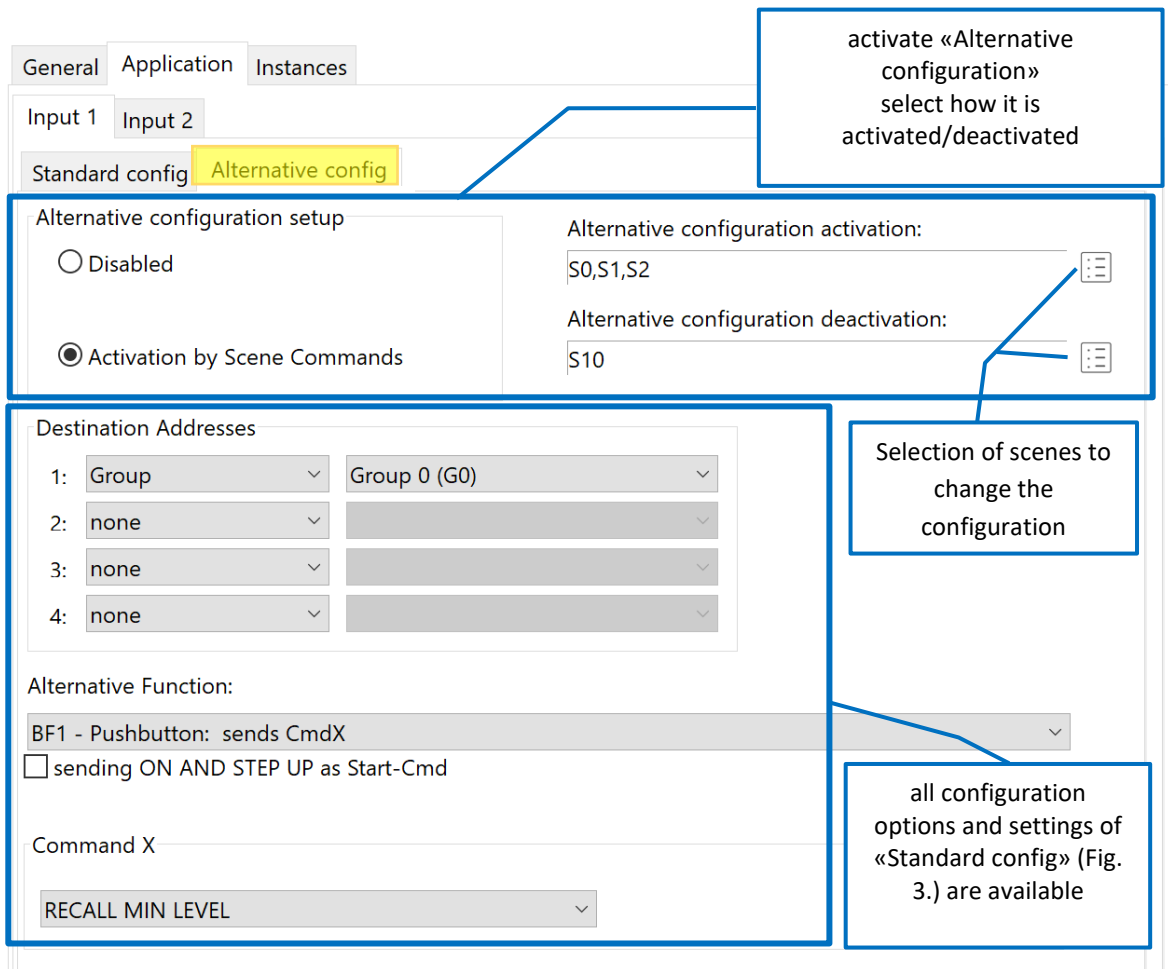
General Application Instances

Input 1 Input 2

Standard config Alternative config

activate «Alternative configuration» select how it is activated/deactivated

Alternative configuration setup

Disabled

Activation by Scene Commands

Alternative configuration activation:

S0,S1,S2

Alternative configuration deactivation:

S10

Destination Addresses

1: Group Group 0 (G0)

2: none

3: none

4: none

Selection of scenes to change the configuration

Alternative Function:

BF1 - Pushbutton: sends CmdX

sending ON AND STEP UP as Start-Cmd

all configuration options and settings of «Standard config» (Fig. 3.) are available

Command X

RECALL MIN LEVEL